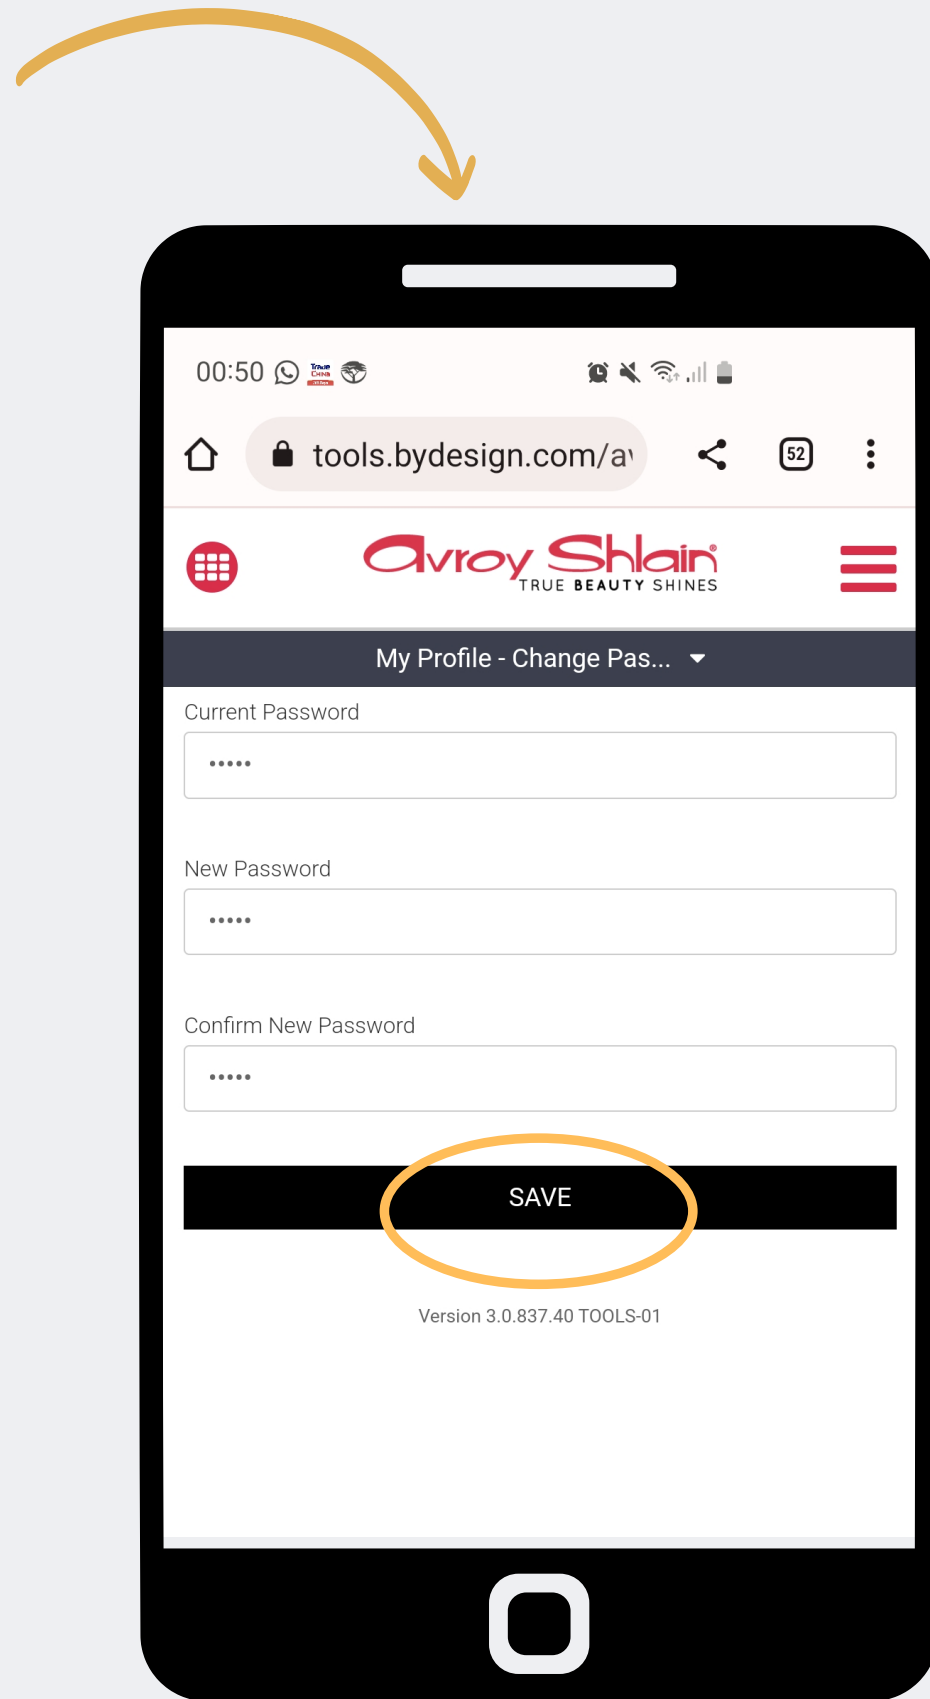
00:50

tools.bydesign.com/a

52

Avroy Shlain
TRUE BEAUTY SHINES

My Profile - Change Pas...

Current Password

•••••

New Password

•••••

Confirm New Password

•••••

SAVE

Version 3.0.837.40 TOOLS-01